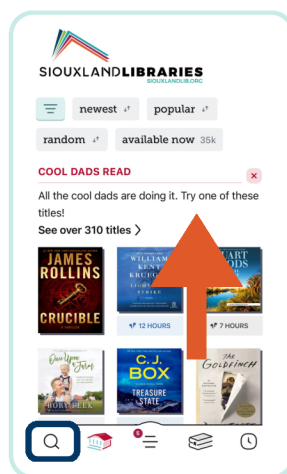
SIOUXLANDLIBRARIES
SIOUXLANDLIB.ORG

newest

popular

random

available now 35k

COOL DADS READ

×

All the cool dads are doing it. Try one of these titles!

See over 310 titles ❯

JAMES ROLLINS

CRUCIBLE

WILLIAM KENT KRUEGER

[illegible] STRIKE

12 HOURS

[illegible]ART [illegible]ODS

7 HOURS

Once Upon a Farm

RORY FEEK

C.J. BOX

TREASURE STATE

THE GOLDFINCH

5